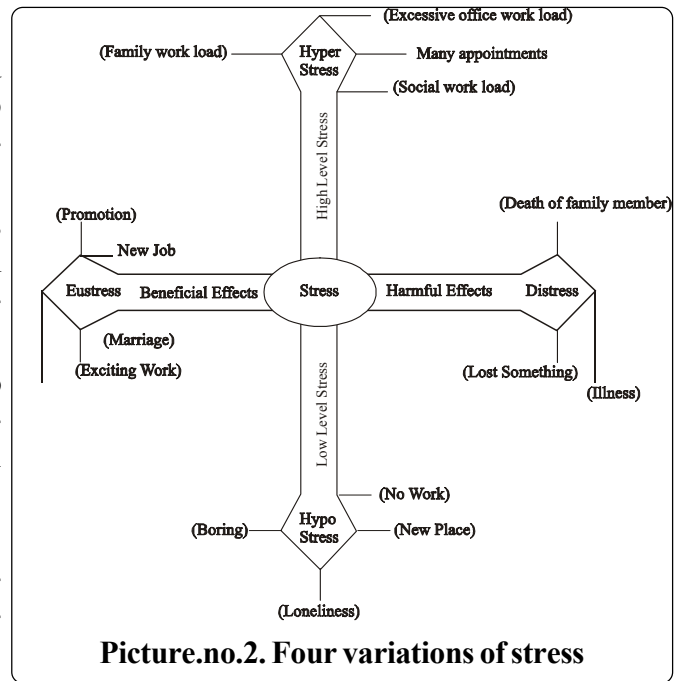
(Excessive office work load)

(Family work load)

Hyper Stress

Many appointments

(Social work load)

High Level Stress

(Promotion)

New Job

Eustress

Beneficial Effects

Stress

Harmful Effects

Distress

(Death of family member)

(Marriage)

(Exciting Work)

(Lost Something)

(Illness)

Low Level Stress

(No Work)

(Boring)

Hypo Stress

(New Place)

(Loneliness)

Picture.no.2. Four variations of stress